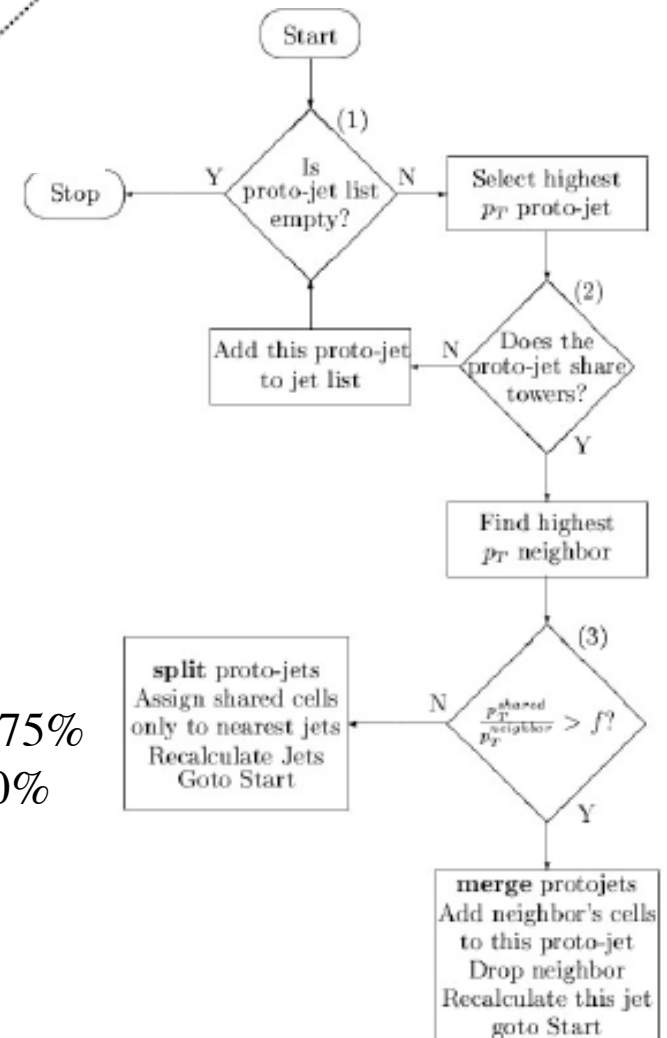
Start

(1)

Stop

Y

Is proto-jet list empty?

N

Select highest $p_T$ proto-jet

(2)

Add this proto-jet to jet list

N

Does the proto-jet share towers?

Y

Find highest $p_T$ neighbor

(3)

**split** proto-jets
Assign shared cells only to nearest jets
Recalculate Jets
Goto Start

N

$\frac{p_T^{shared}}{p_T^{neighbor}} > f?$

Y

75%

0%

**merge** protojets
Add neighbor's cells to this proto-jet
Drop neighbor
Recalculate this jet
goto Start